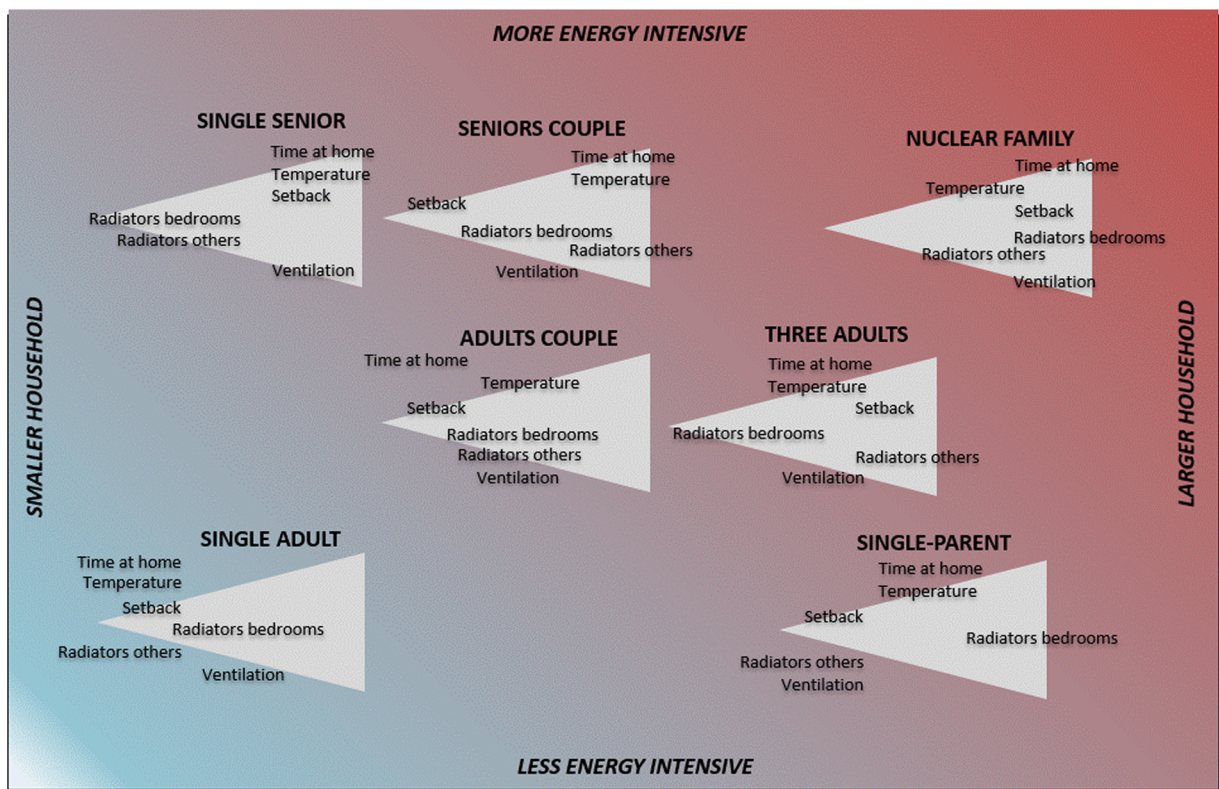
MORE ENERGY INTENSIVE

SMALLER HOUSEHOLD

LARGER HOUSEHOLD

SINGLE SENIOR
Time at home
Temperature
Setback
Radiators bedrooms
Radiators others
Ventilation

SENIORS COUPLE
Time at home
Temperature
Setback
Radiators bedrooms
Radiators others
Ventilation

NUCLEAR FAMILY
Time at home
Temperature
Setback
Radiators bedrooms
Radiators others
Ventilation

ADULTS COUPLE
Time at home
Temperature
Setback
Radiators bedrooms
Radiators others
Ventilation

THREE ADULTS
Time at home
Temperature
Setback
Radiators bedrooms
Radiators others
Ventilation

SINGLE ADULT
Time at home
Temperature
Setback
Radiators bedrooms
Radiators others
Ventilation

SINGLE-PARENT
Time at home
Temperature
Setback
Radiators bedrooms
Radiators others
Ventilation

LESS ENERGY INTENSIVE